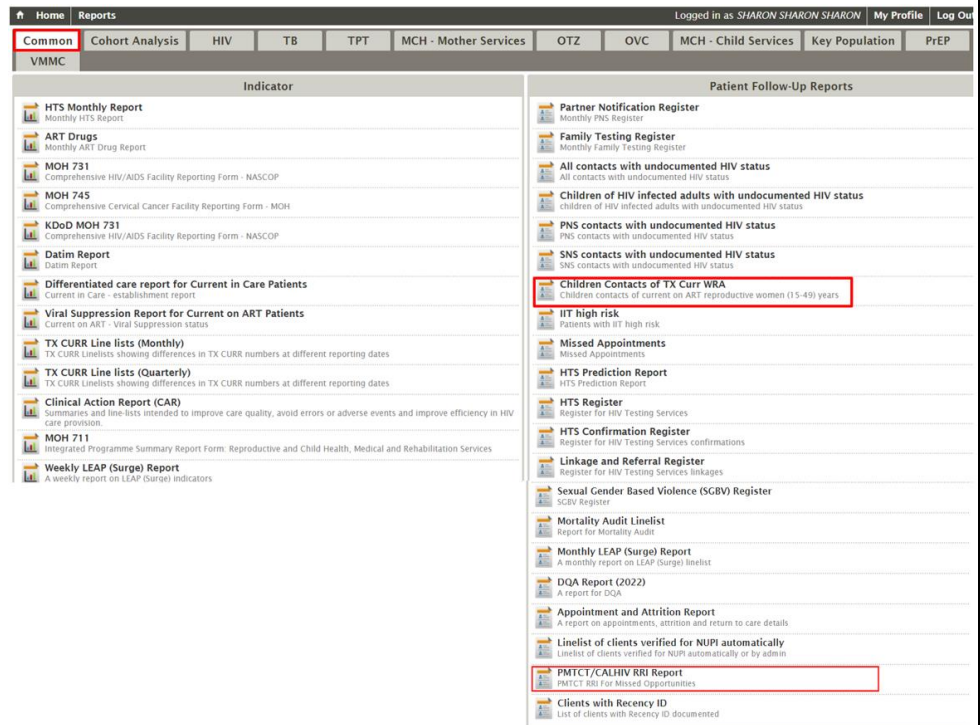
Home Reports

Logged in as SHARON SHARON SHARON My Profile Log Out

Common Cohort Analysis HIV TB TPT MCH - Mother Services OTZ OVC MCH - Child Services Key Population PrEP VMMC

Indicator

HTS Monthly Report
Monthly HTS Report

ART Drugs
Monthly ART Drug Report

MOH 731
Comprehensive HIV/AIDS Facility Reporting Form - NASCOP

MOH 745
Comprehensive Cervical Cancer Facility Reporting Form - MOH

KDoD MOH 731
Comprehensive HIV/AIDS Facility Reporting Form - NASCOP

Datim Report
Datim Report

Differentiated care report for Current in Care Patients
Current in Care - establishment report

Viral Suppression Report for Current on ART Patients
Current on ART - Viral Suppression status

TX CURR Line lists (Monthly)
TX CURR Linelists showing differences in TX CURR numbers at different reporting dates

TX CURR Line lists (Quarterly)
TX CURR Linelists showing differences in TX CURR numbers at different reporting dates

Clinical Action Report (CAR)
Summaries and line-lists intended to improve care quality, avoid errors or adverse events and improve efficiency in HIV care provision.

MOH 711
Integrated Programme Summary Report Form: Reproductive and Child Health, Medical and Rehabilitation Services

Weekly LEAP (Surge) Report
A weekly report on LEAP (Surge) indicators

Patient Follow-Up Reports

Partner Notification Register
Monthly PNS Register

Family Testing Register
Monthly Family Testing Register

All contacts with undocumented HIV status
All contacts with undocumented HIV status

Children of HIV infected adults with undocumented HIV status
children of HIV infected adults with undocumented HIV status

PNS contacts with undocumented HIV status
PNS contacts with undocumented HIV status

SNS contacts with undocumented HIV status
SNS contacts with undocumented HIV status

Children Contacts of TX Curr WRA
Children contacts of current on ART reproductive women (15-49) years

IIT high risk
Patients with IIT high risk

Missed Appointments
Missed Appointments

HTS Prediction Report
HTS Prediction Report

HTS Register
Register for HIV Testing Services

HTS Confirmation Register
Register for HIV Testing Services confirmations

Linkage and Referral Register
Register for HIV Testing Services linkages

Sexual Gender Based Violence (SGBV) Register
SGBV Register

Mortality Audit Linelist
Report for Mortality Audit

Monthly LEAP (Surge) Report
A monthly report on LEAP (Surge) linelist

DQA Report (2022)
A report for DQA

Appointment and Attrition Report
A report on appointments, attrition and return to care details

Linelist of clients verified for NUPI automatically
Linelist of clients verified for NUPI automatically or by admin

PMTCT/CALHIV RRI Report
PMTCT RRI For Missed Opportunities

Clients with Recency ID
List of clients with Recency ID documented